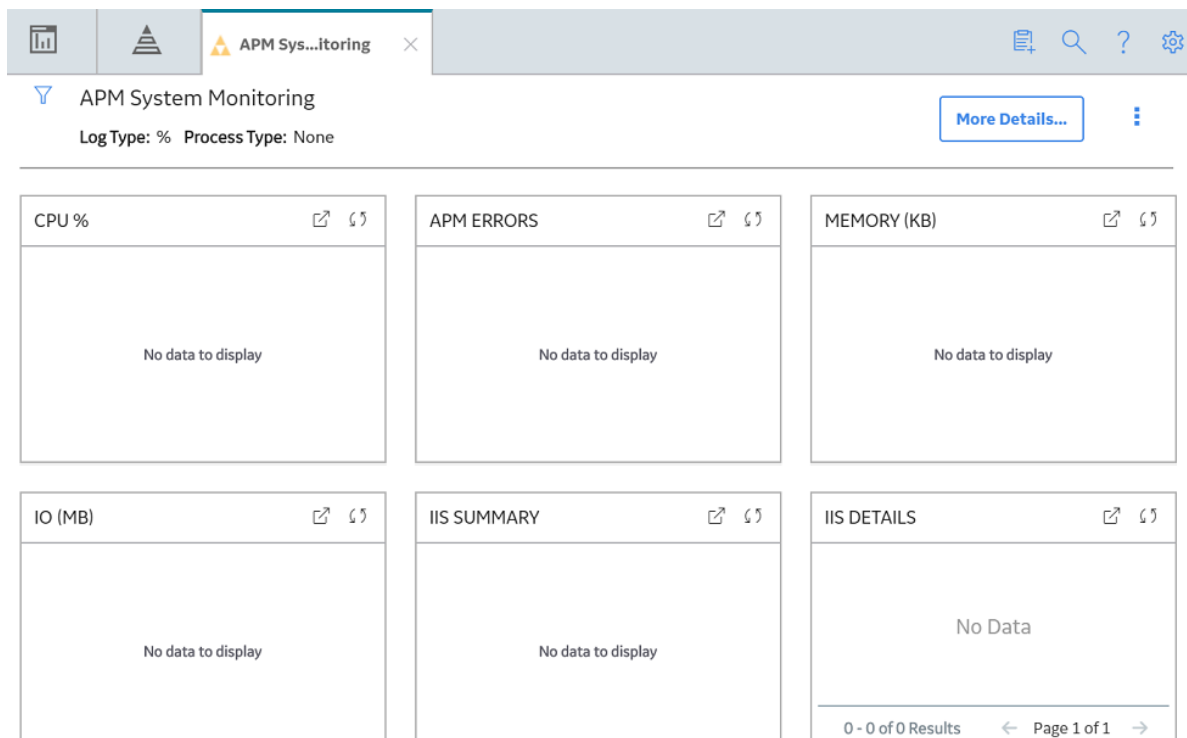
APM Sys...itoring

APM System Monitoring

Log Type: % Process Type: None

More Details...

CPU %

No data to display

APM ERRORS

No data to display

MEMORY (KB)

No data to display

IO (MB)

No data to display

IIS SUMMARY

No data to display

IIS DETAILS

No Data

0 - 0 of 0 Results

Page 1 of 1